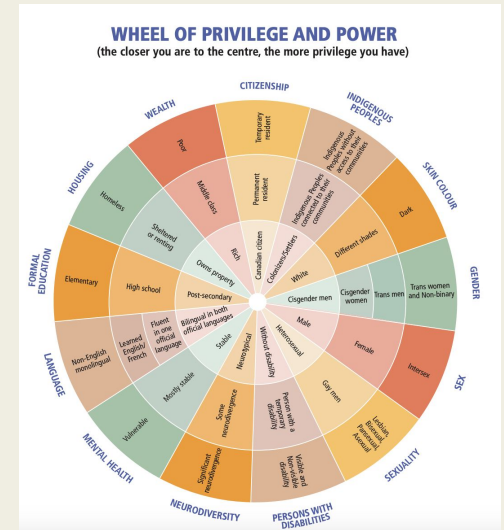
WHEEL OF PRIVILEGE AND POWER
(the closer you are to the centre, the more privilege you have)

CITIZENSHIP
Temporary resident
Permanent resident
Canadian citizen

INDIGENOUS PEOPLES
Indigenous Peoples without access to their communities
Indigenous Peoples connected to their communities
Colonizers/Settlers

SKIN COLOUR
Dark
Different shades
White

GENDER
Trans women and Non-binary
Trans men
Cisgender women
Cisgender men

SEX
Intersex
Female
Male

SEXUALITY
Lesbian, Bisexual, Pansexual, Asexual
Gay men
Heterosexual

PERSONS WITH DISABILITIES
Visible and Non-visible disability
Person with a temporary disability
Without disability

NEURODIVERSITY
Significant neurodivergence
Some neurodivergence
Neurotypical

MENTAL HEALTH
Vulnerable
Mostly stable
Stable

LANGUAGE
Non-English monolingual
Learned English/French
Fluent in one official language
Bilingual in both official languages

FORMAL EDUCATION
Elementary
High school
Post-secondary

HOUSING
Homeless
Sheltered or renting
Owns property

WEALTH
Poor
Middle class
Rich